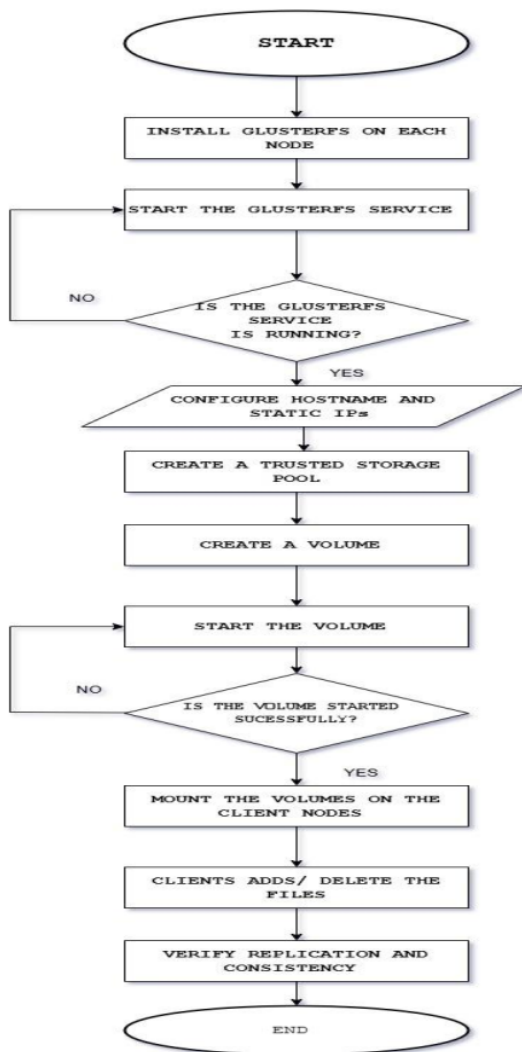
START

INSTALL GLUSTERFS ON EACH NODE

START THE GLUSTERFS SERVICE

NO

IS THE GLUSTERFS SERVICE IS RUNNING?

YES

CONFIGURE HOSTNAME AND STATIC IPs

CREATE A TRUSTED STORAGE POOL

CREATE A VOLUME

START THE VOLUME

NO

IS THE VOLUME STARTED SUCESSFULLY?

YES

MOUNT THE VOLUMES ON THE CLIENT NODES

CLIENTS ADDS/ DELETE THE FILES

VERIFY REPLICATION AND CONSISTENCY

END